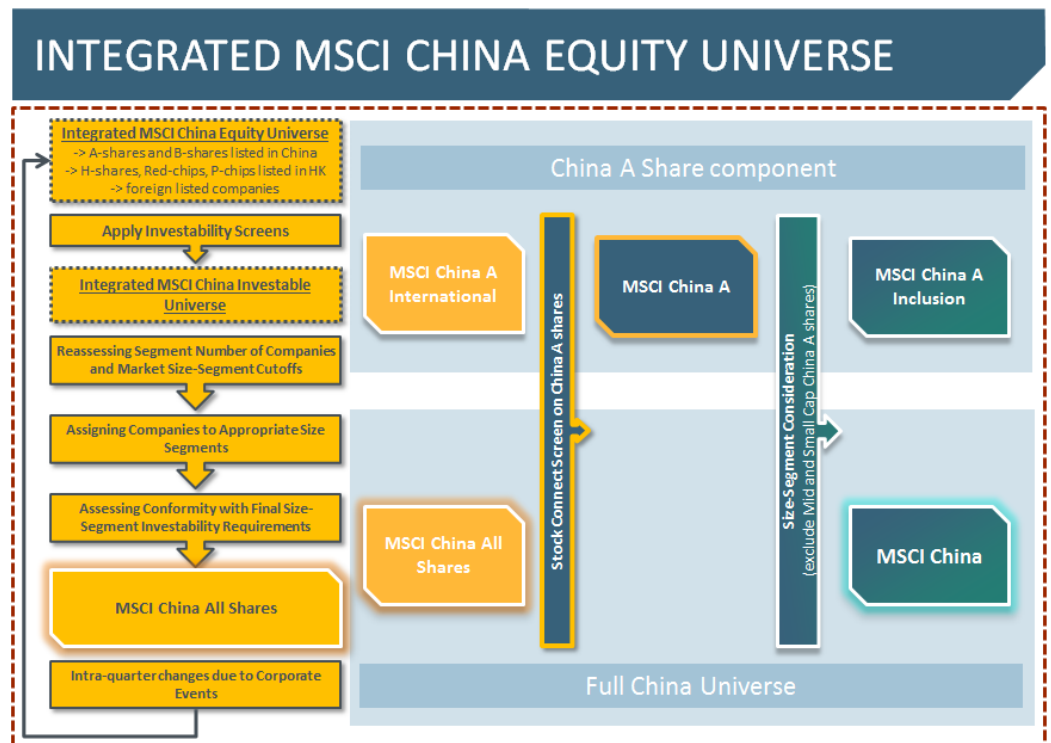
INTEGRATED MSCI CHINA EQUITY UNIVERSE

Integrated MSCI China Equity Universe
-> A-shares and B-shares listed in China
-> H-shares, Red-chips, P-chips listed in HK
-> foreign listed companies

Apply Investability Screens

Integrated MSCI China Investable Universe

Reassessing Segment Number of Companies and Market Size-Segment Cutoffs

Assigning Companies to Appropriate Size Segments

Assessing Conformity with Final Size-Segment Investability Requirements

MSCI China All Shares

Intra-quarter changes due to Corporate Events

China A Share component

MSCI China A International

Stock Connect Screen on China A shares

MSCI China A

Size-Segment Consideration
(exclude Mid and Small Cap China A shares)

MSCI China A Inclusion

MSCI China All Shares

MSCI China

Full China Universe